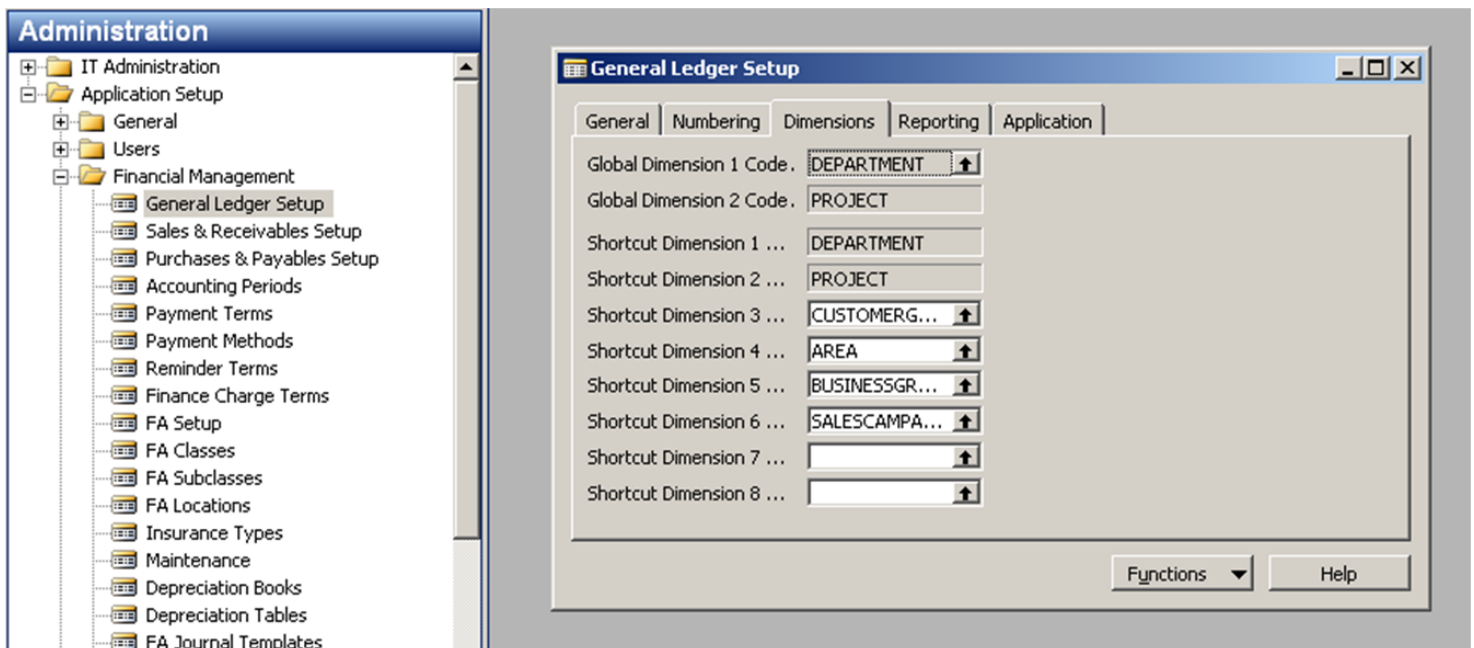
Administration

IT Administration
Application Setup
General
Users
Financial Management
General Ledger Setup
Sales & Receivables Setup
Purchases & Payables Setup
Accounting Periods
Payment Terms
Payment Methods
Reminder Terms
Finance Charge Terms
FA Setup
FA Classes
FA Subclasses
FA Locations
Insurance Types
Maintenance
Depreciation Books
Depreciation Tables
FA Journal Templates

General Ledger Setup

General | Numbering | Dimensions | Reporting | Application

Global Dimension 1 Code. DEPARTMENT
Global Dimension 2 Code. PROJECT
Shortcut Dimension 1 ... DEPARTMENT
Shortcut Dimension 2 ... PROJECT
Shortcut Dimension 3 ... CUSTOMERG...
Shortcut Dimension 4 ... AREA
Shortcut Dimension 5 ... BUSINESSGR...
Shortcut Dimension 6 ... SALESCAMPA...
Shortcut Dimension 7 ...
Shortcut Dimension 8 ...

Functions
Help